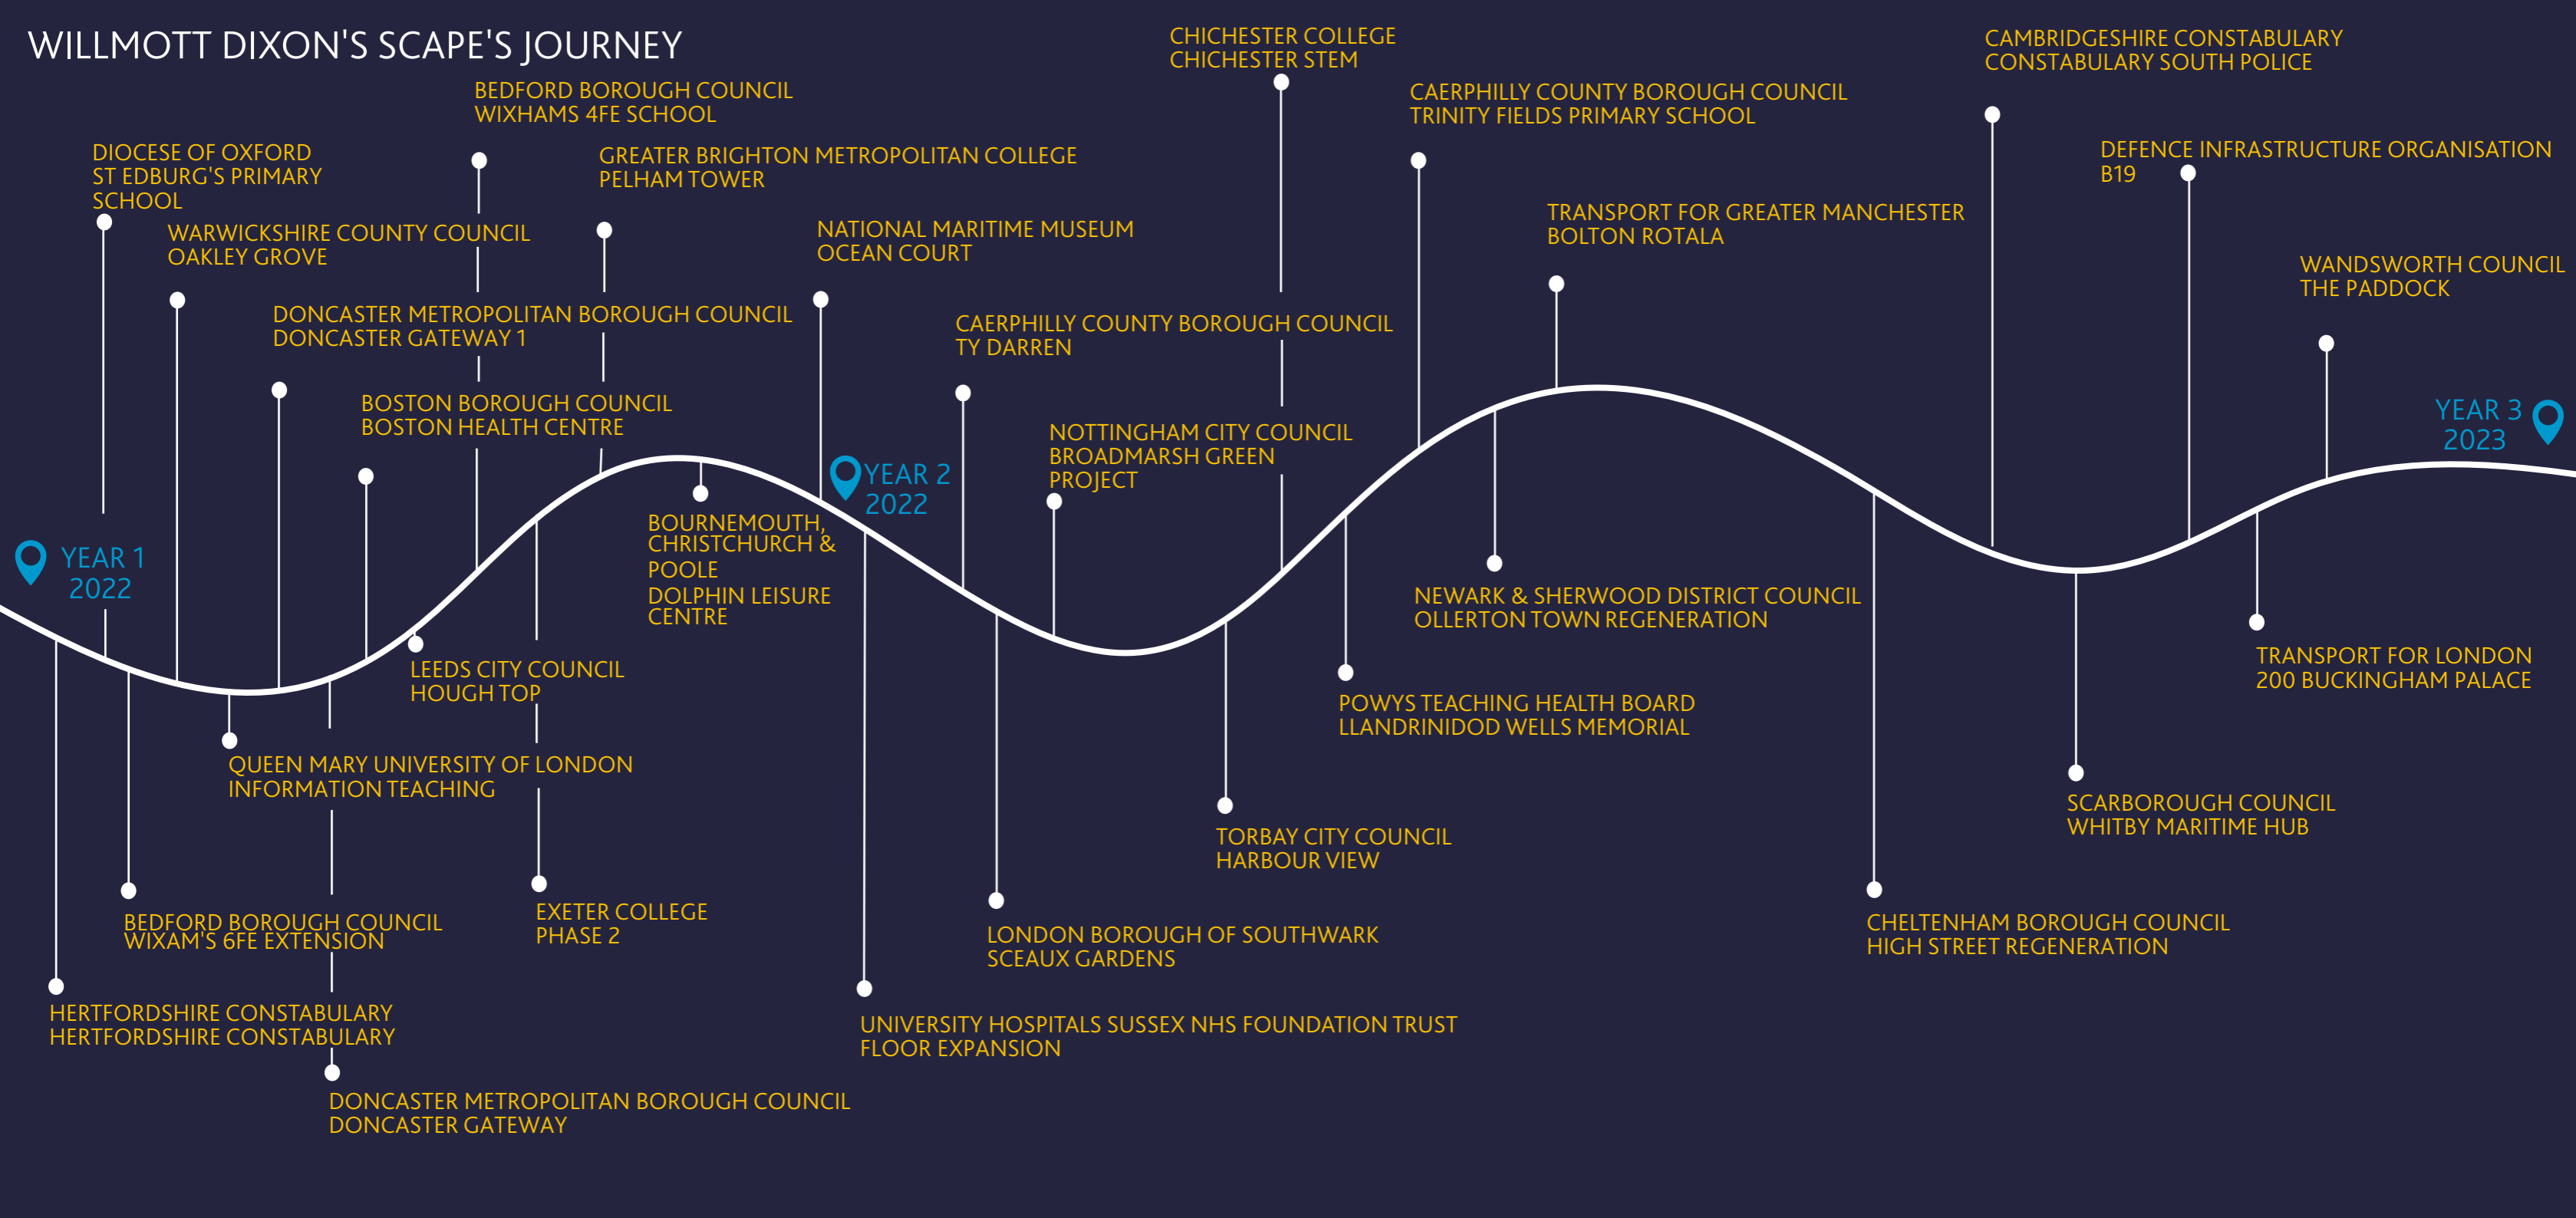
WILLMOTT DIXON'S SCAPE'S JOURNEY

YEAR 1
2022

DIOCESE OF OXFORD
ST EDBURG'S PRIMARY SCHOOL

WARWICKSHIRE COUNTY COUNCIL
OAKLEY GROVE

BEDFORD BOROUGH COUNCIL
WIXHAMS 4FE SCHOOL

DONCASTER METROPOLITAN BOROUGH COUNCIL
DONCASTER GATEWAY 1

BOSTON BOROUGH COUNCIL
BOSTON HEALTH CENTRE

GREATER BRIGHTON METROPOLITAN COLLEGE
PELHAM TOWER

NATIONAL MARITIME MUSEUM
OCEAN COURT

LEEDS CITY COUNCIL
HOUGH TOP

QUEEN MARY UNIVERSITY OF LONDON
INFORMATION TEACHING

BEDFORD BOROUGH COUNCIL
WIXAM'S 6FE EXTENSION

HERTFORDSHIRE CONSTABULARY
HERTFORDSHIRE CONSTABULARY

DONCASTER METROPOLITAN BOROUGH COUNCIL
DONCASTER GATEWAY

EXETER COLLEGE
PHASE 2

BOURNEMOUTH, CHRISTCHURCH & POOLE
DOLPHIN LEISURE CENTRE

YEAR 2
2022

UNIVERSITY HOSPITALS SUSSEX NHS FOUNDATION TRUST
FLOOR EXPANSION

CAERPHILLY COUNTY BOROUGH COUNCIL
TY DARREN

NOTTINGHAM CITY COUNCIL
BROADMARSH GREEN PROJECT

LONDON BOROUGH OF SOUTHWARK
SCEAUX GARDENS

CHICHESTER COLLEGE
CHICHESTER STEM

TORBAY CITY COUNCIL
HARBOUR VIEW

CAERPHILLY COUNTY BOROUGH COUNCIL
TRINITY FIELDS PRIMARY SCHOOL

POWYS TEACHING HEALTH BOARD
LLANDRINIDOD WELLS MEMORIAL

TRANSPORT FOR GREATER MANCHESTER
BOLTON ROTALA

NEWARK & SHERWOOD DISTRICT COUNCIL
OLLERTON TOWN REGENERATION

CAMBRIDGESHIRE CONSTABULARY
CONSTABULARY SOUTH POLICE

CHELTENHAM BOROUGH COUNCIL
HIGH STREET REGENERATION

DEFENCE INFRASTRUCTURE ORGANISATION
B19

SCARBOROUGH COUNCIL
WHITBY MARITIME HUB

WANDSWORTH COUNCIL
THE PADDOCK

TRANSPORT FOR LONDON
200 BUCKINGHAM PALACE

YEAR 3
2023